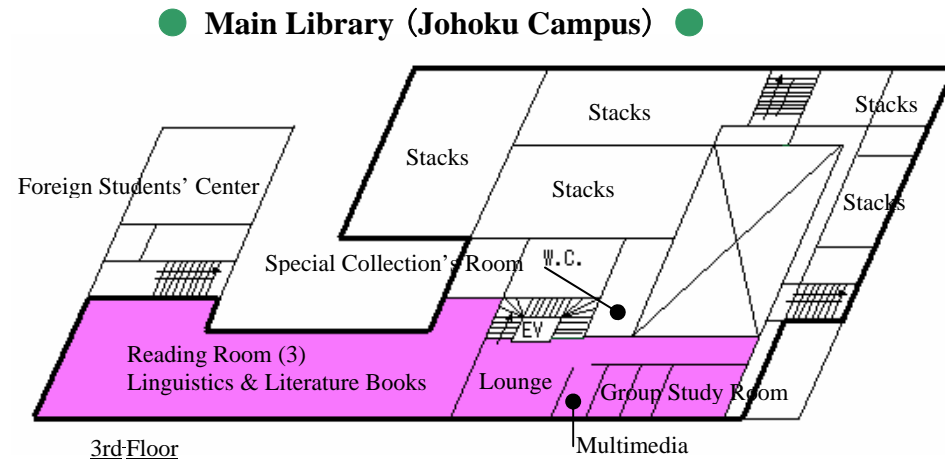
Main Library（Johoku Campus）

Stacks

Stacks

Stacks

Stacks

Stacks

Foreign Students' Center

Special Collection's Room

W.C.

EV

Reading Room (3)
Linguistics & Literature Books

Lounge

Group Study Room

Multimedia

3rd Floor